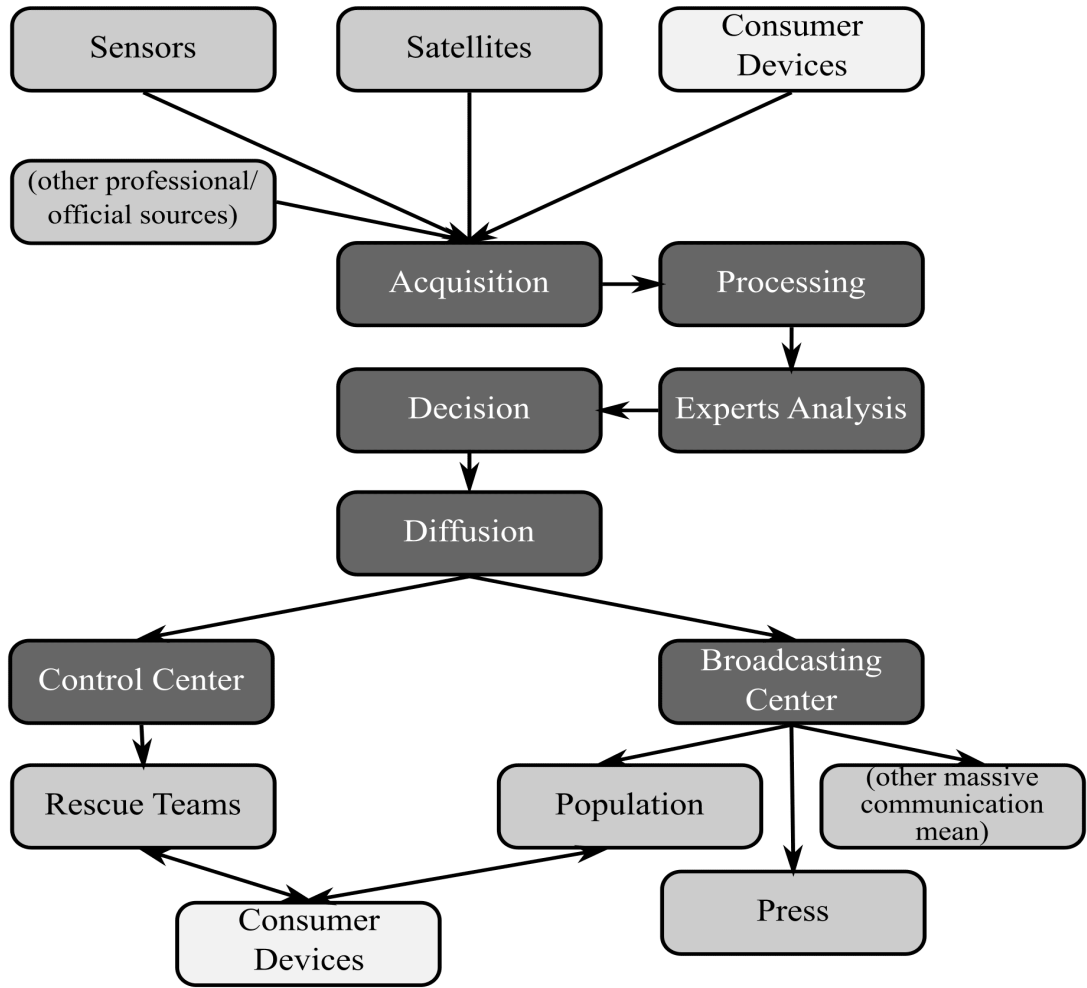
Sensors

Satellites

Consumer Devices

(other professional/ official sources)

Acquisition

Processing

Decision

Experts Analysis

Diffusion

Control Center

Broadcasting Center

Rescue Teams

Population

(other massive communication mean)

Press

Consumer Devices